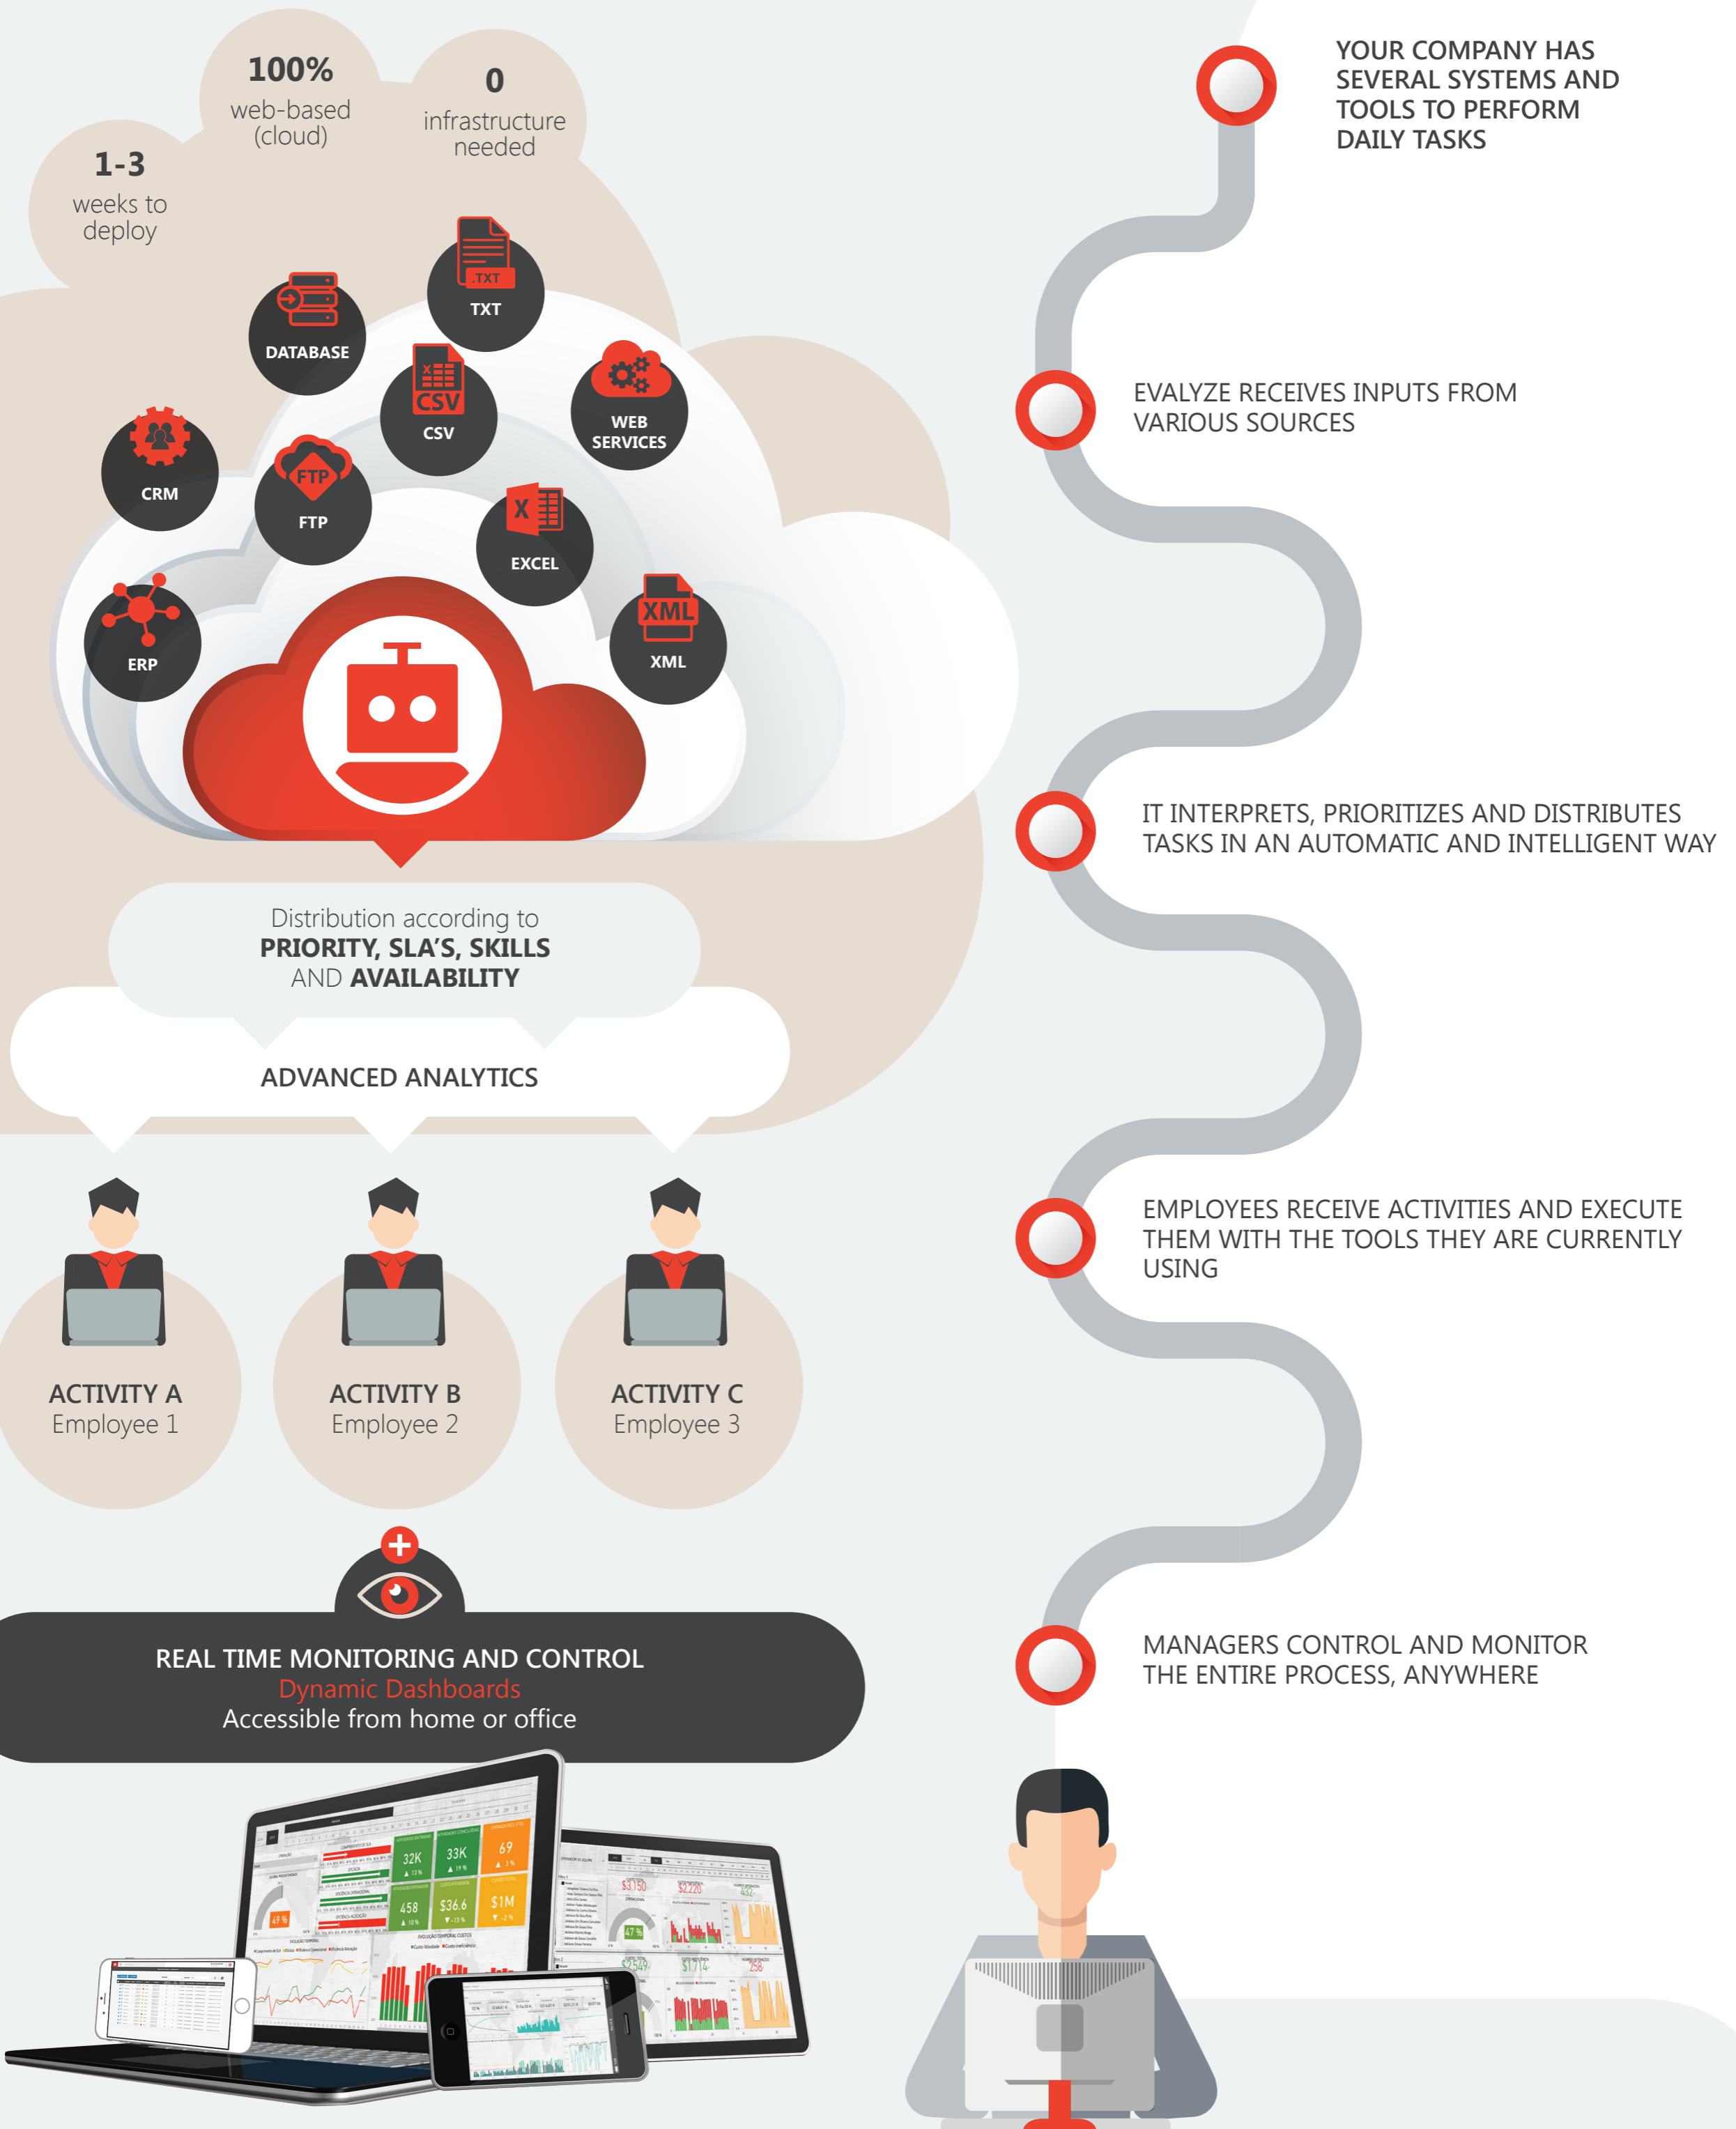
1-3
weeks to deploy

100%
web-based (cloud)

0
infrastructure needed

.TXT
TXT

DATABASE

CSV
CSV

WEB SERVICES

CRM

FTP
FTP

EXCEL

ERP

XML
XML

Distribution according to
PRIORITY, SLA'S, SKILLS AND AVAILABILITY

ADVANCED ANALYTICS

ACTIVITY A
Employee 1

ACTIVITY B
Employee 2

ACTIVITY C
Employee 3

REAL TIME MONITORING AND CONTROL
Dynamic Dashboards
Accessible from home or office

YOUR COMPANY HAS SEVERAL SYSTEMS AND TOOLS TO PERFORM DAILY TASKS

EVALYZE RECEIVES INPUTS FROM VARIOUS SOURCES

IT INTERPRETS, PRIORITIZES AND DISTRIBUTES TASKS IN AN AUTOMATIC AND INTELLIGENT WAY

EMPLOYEES RECEIVE ACTIVITIES AND EXECUTE THEM WITH THE TOOLS THEY ARE CURRENTLY USING

MANAGERS CONTROL AND MONITOR THE ENTIRE PROCESS, ANYWHERE